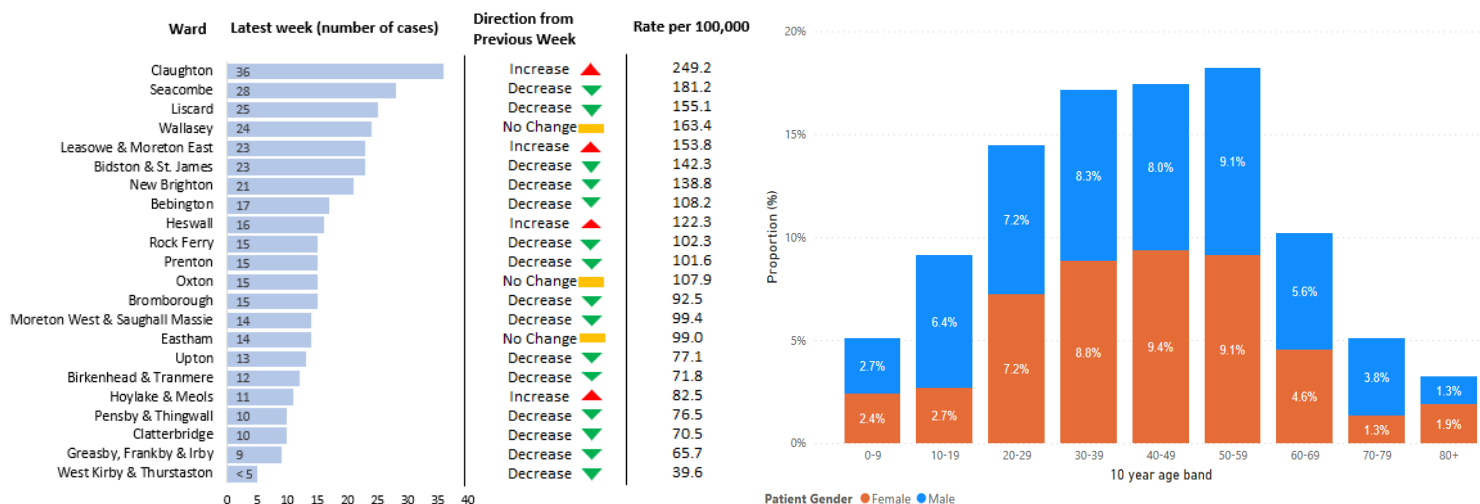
| Ward | Latest week (number of cases) | Direction from Previous Week | Rate per 100,000 |
|---|---|---|---|
| Claughton | 36 | Increase | 249.2 |
| Seacombe | 28 | Decrease | 181.2 |
| Liscard | 25 | Decrease | 155.1 |
| Wallasey | 24 | No Change | 163.4 |
| Leasowe & Moreton East | 23 | Increase | 153.8 |
| Bidston & St. James | 23 | Decrease | 142.3 |
| New Brighton | 21 | Decrease | 138.8 |
| Bebington | 17 | Decrease | 108.2 |
| Heswall | 16 | Increase | 122.3 |
| Rock Ferry | 15 | Decrease | 102.3 |
| Prenton | 15 | Decrease | 101.6 |
| Oxton | 15 | No Change | 107.9 |
| Bromborough | 15 | Decrease | 92.5 |
| Moreton West & Saughall Massie | 14 | Decrease | 99.4 |
| Eastham | 14 | No Change | 99.0 |
| Upton | 13 | Decrease | 77.1 |
| Birkenhead & Tranmere | 12 | Decrease | 71.8 |
| Hoylake & Meols | 11 | Increase | 82.5 |
| Pensby & Thingwall | 10 | Decrease | 76.5 |
| Clatterbridge | 10 | Decrease | 70.5 |
| Greasby, Frankby & Irby | 9 | Decrease | 65.7 |
| West Kirby & Thurstaston | < 5 | Decrease | 39.6 |

0 5 10 15 20 25 30 35 40

20%
15%
10%
5%
0%
Proportion (%)

| 10 year age band | Female | Male |
|---|---|---|
| 0-9 | 2.4% | 2.7% |
| 10-19 | 2.7% | 6.4% |
| 20-29 | 7.2% | 7.2% |
| 30-39 | 8.8% | 8.3% |
| 40-49 | 9.4% | 8.0% |
| 50-59 | 9.1% | 9.1% |
| 60-69 | 4.6% | 5.6% |
| 70-79 | 1.3% | 3.8% |
| 80+ | 1.9% | 1.3% |

10 year age band

Patient Gender ● Female ● Male